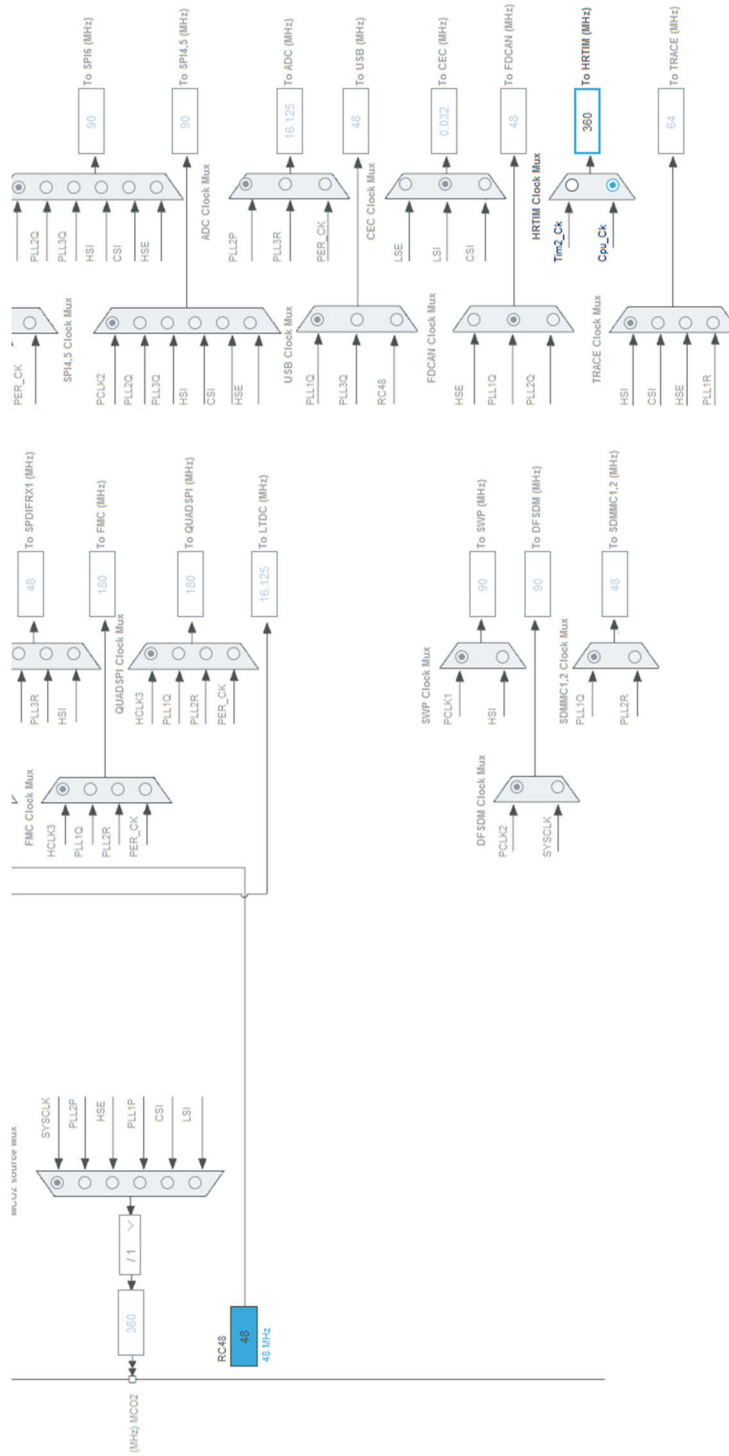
To SPI6 (MHz)
90
PLL2Q
PLL3Q
HSI
CSI
HSE

To SPI4,5 (MHz)
90
ADC Clock Mux
PLL2P
PLL3R
PER_CK

To ADC (MHz)
16.125

To USB (MHz)
48
CEC Clock Mux
LSE
LSI
CSI

To CEC (MHz)
0.032

To FDCAN (MHz)
48

HRTIM Clock Mux
Tim2_Ck
Cpu_Ck

To HRTIM (MHz)
360

To TRACE (MHz)
64

PER_CK
SPI4,5 Clock Mux
PCLK2
PLL2Q
PLL3Q
HSI
CSI
HSE

USB Clock Mux
PLL1Q
PLL3Q
RC48

FDCAN Clock Mux
HSE
PLL1Q
PLL2Q

TRACE Clock Mux
HSI
CSI
HSE
PLL1R

To SPDIFRX1 (MHz)
48
PLL3R
HSI

To FMC (MHz)
180
QUADSPI Clock Mux
HCLK3
PLL1Q
PLL2R
PER_CK

To QUADSPI (MHz)
180

To LTDC (MHz)
16.125

FMC Clock Mux
HCLK3
PLL1Q
PLL2R
PER_CK

To SWP (MHz)
90
SWP Clock Mux
PCLK1
HSI

To DFSDM (MHz)
90
DFSDM Clock Mux
PCLK2
SYSCLK

To SDMMC1,2 (MHz)
48
SDMMC1,2 Clock Mux
PLL1Q
PLL2R

MCO2 Source Mux
SYSCLK
PLL2P
HSE
PLL1P
CSI
LSI

/ 1
360
(MHz) MCO2

RC48
48
48 MHz